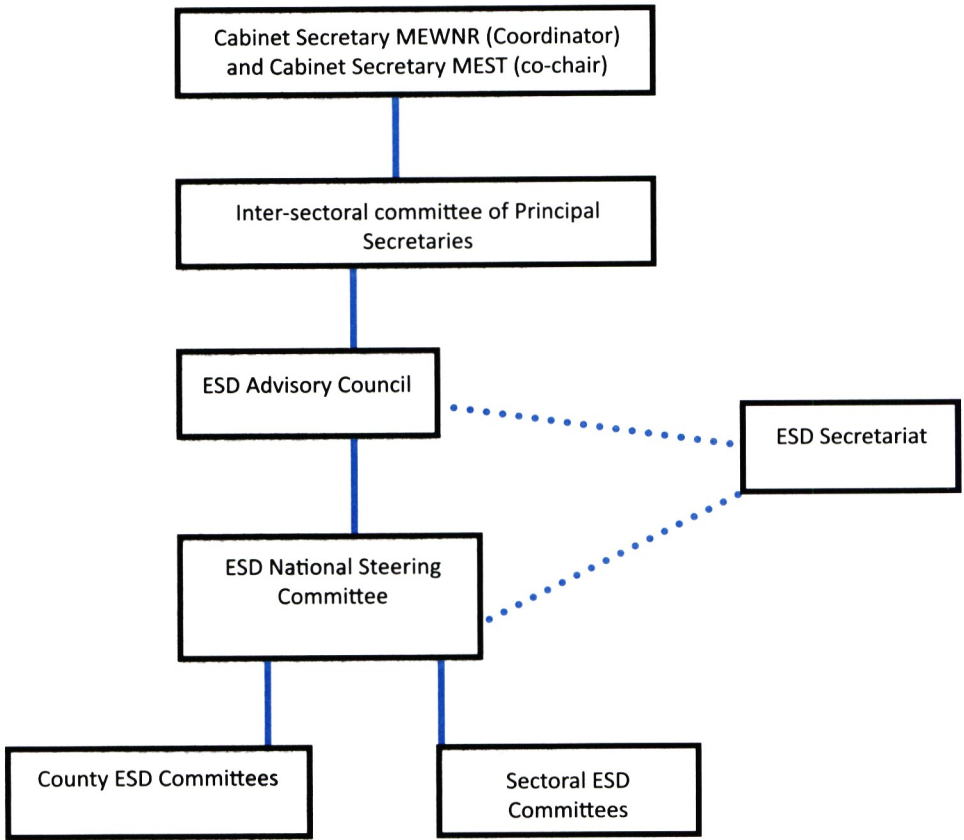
Cabinet Secretary MEWNR (Coordinator) and Cabinet Secretary MEST (co-chair)

Inter-sectoral committee of Principal Secretaries

ESD Advisory Council

ESD Secretariat

ESD National Steering Committee

County ESD Committees

Sectoral ESD Committees